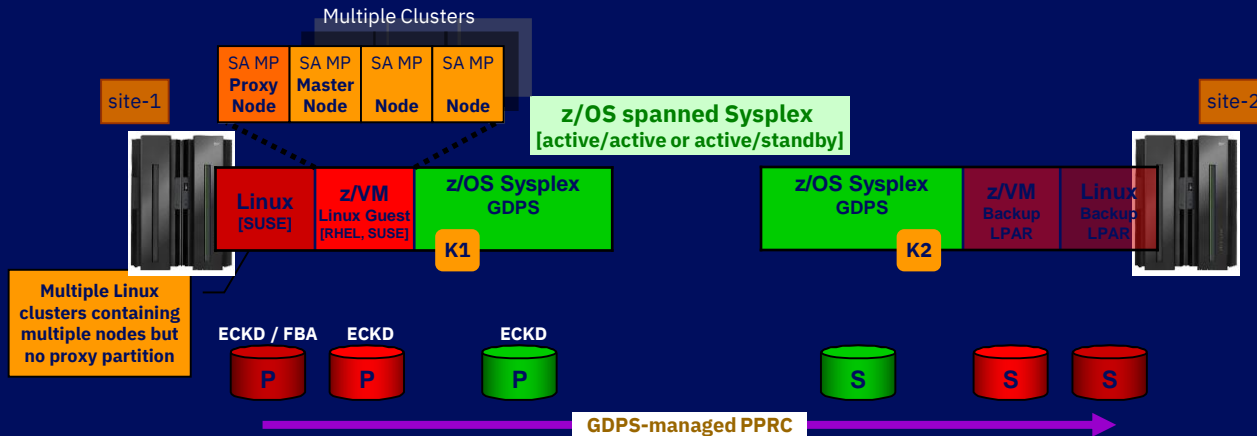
Multiple Clusters

SA MP Proxy Node

SA MP Master Node

SA MP Node

SA MP Node

site-1

site-2

z/OS spanned Sysplex
[active/active or active/standby]

Linux
[SUSE]

z/VM
Linux Guest
[RHEL, SUSE]

z/OS Sysplex
GDPS

K1

z/OS Sysplex
GDPS

K2

z/VM
Backup
LPAR

Linux
Backup
LPAR

Multiple Linux clusters containing multiple nodes but no proxy partition

ECKD / FBA

ECKD

ECKD

P

P

P

S

S

S

GDPS-managed PPRC